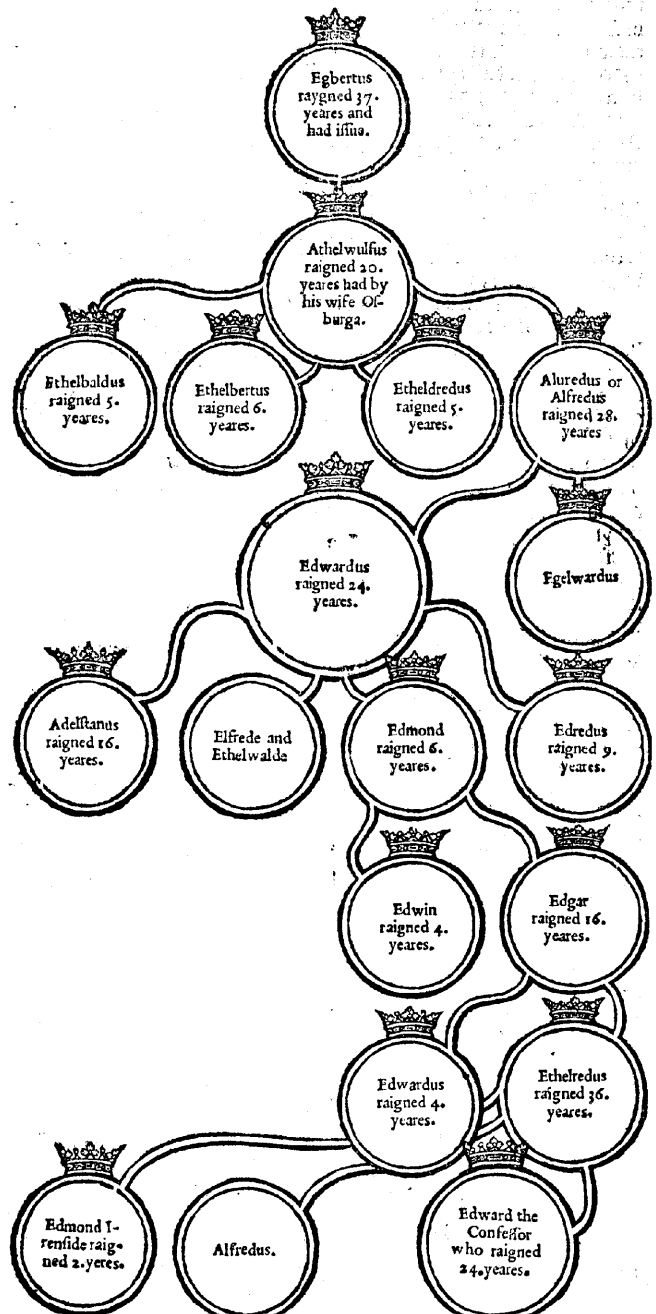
Egbertus raygned 37. yeares and had issue.

Athelwulfus raigned 20. yeares had by his wife Osburga.

Ethelbaldus raigned 5. yeares.

Ethelbertus raigned 6. yeares.

Etheldredus raigned 5. yeares.

Aluredus or Alfredus raigned 28. yeares

Edwardus raigned 24. yeares.

Egelwardus

Adelstanus raigned 16. yeares.

Elfrede and Ethelwalde

Edmond raigned 6. yeares.

Edredus raigned 9. yeares.

Edwin raigned 4. yeares.

Edgar raigned 16. yeares.

Edwardus raigned 4. yeares.

Ethelredus raigned 36. yeares.

Edmond Ironside raigned 2. yeres.

Alfredus.

Edward the Confessor who raigned 24. yeares.